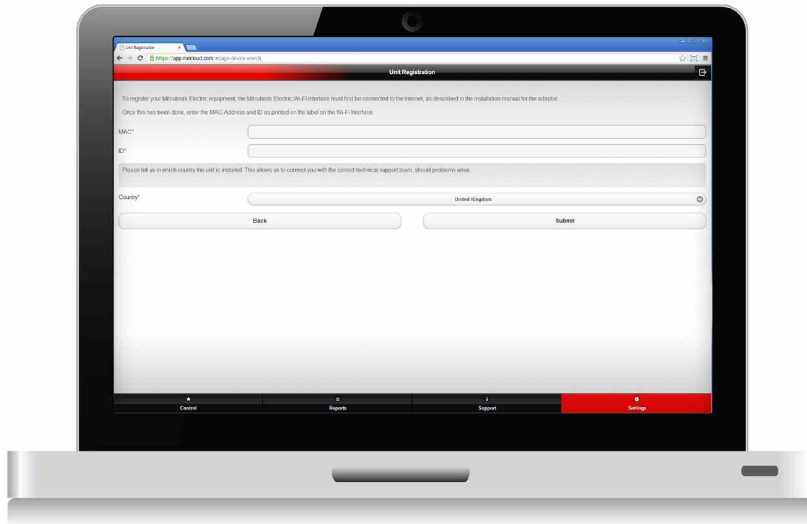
Unit Registration

https://app.melcloud.com/#page-device-search

Unit Registration

To register your Mitsubishi Electric equipment, the Mitsubishi Electric Wi-Fi Interface must first be connected to the Internet, as described in the installation manual for the adaptor.

Once this has been done, enter the MAC Address and ID as printed on the label on the Wi-Fi Interface.

MAC*

ID*

Please tell us in which country the unit is installed. This allows us to connect you with the correct technical support team, should problems arise.

Country*

United Kingdom

Back

Submit

Control

Reports

Support

Settings